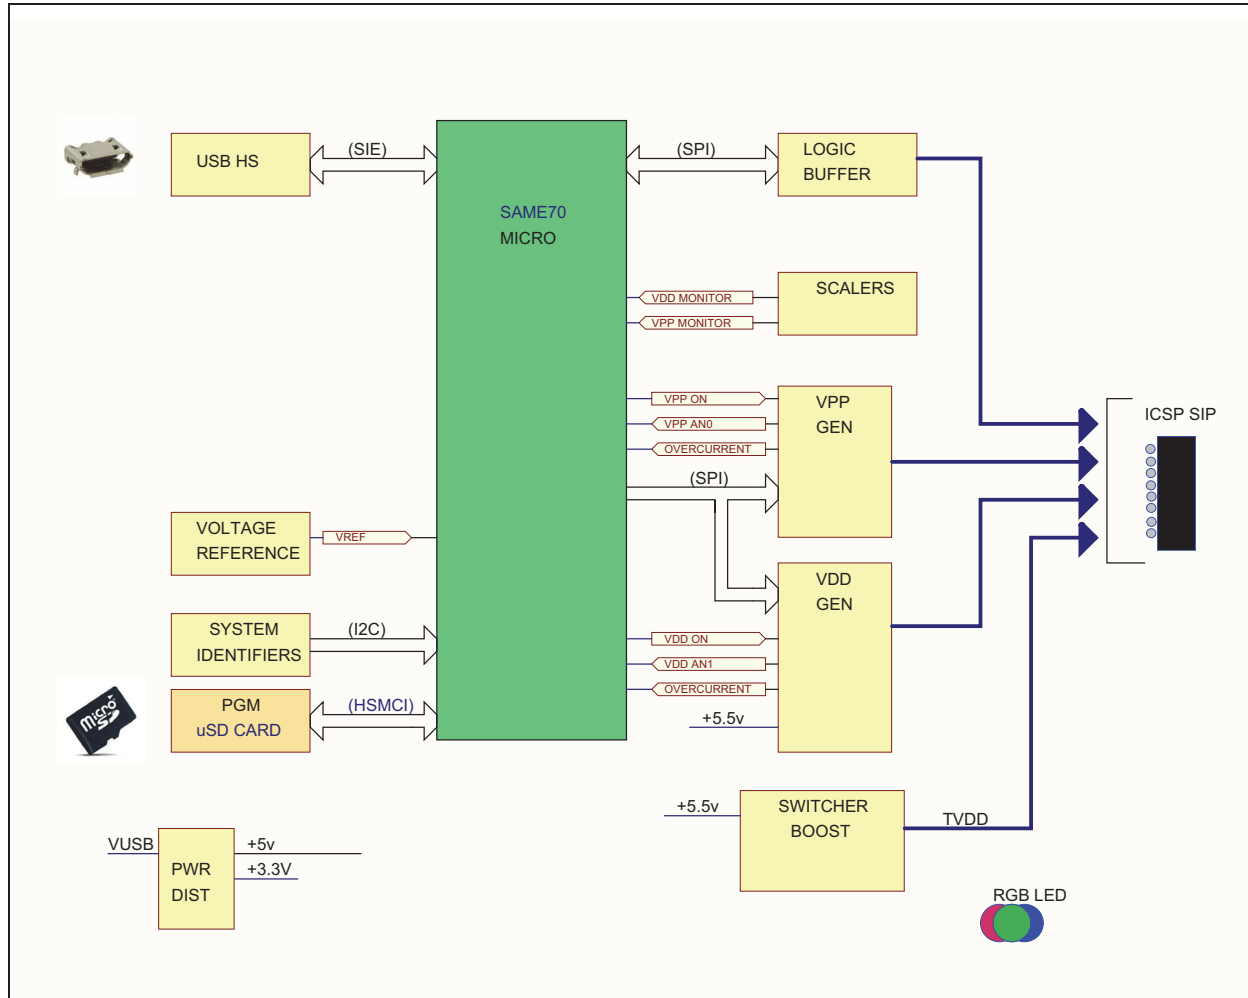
USB HS

(SIE)

SAME70
MICRO

(SPI)

LOGIC
BUFFER

SCALERS

VDD MONITOR

VPP MONITOR

VPP ON

VPP AN0

OVERCURRENT

VPP
GEN

(SPI)

ICSP SIP

VOLTAGE
REFERENCE

VREF

VDD
GEN

SYSTEM
IDENTIFIERS

(I2C)

VDD ON

VDD AN1

OVERCURRENT

PGM
uSD CARD

(HSMCI)

+5.5v

micro SD

+5.5v

SWITCHER
BOOST

TVDD

VUSB

PWR
DIST

+5v

+3.3V

RGB LED